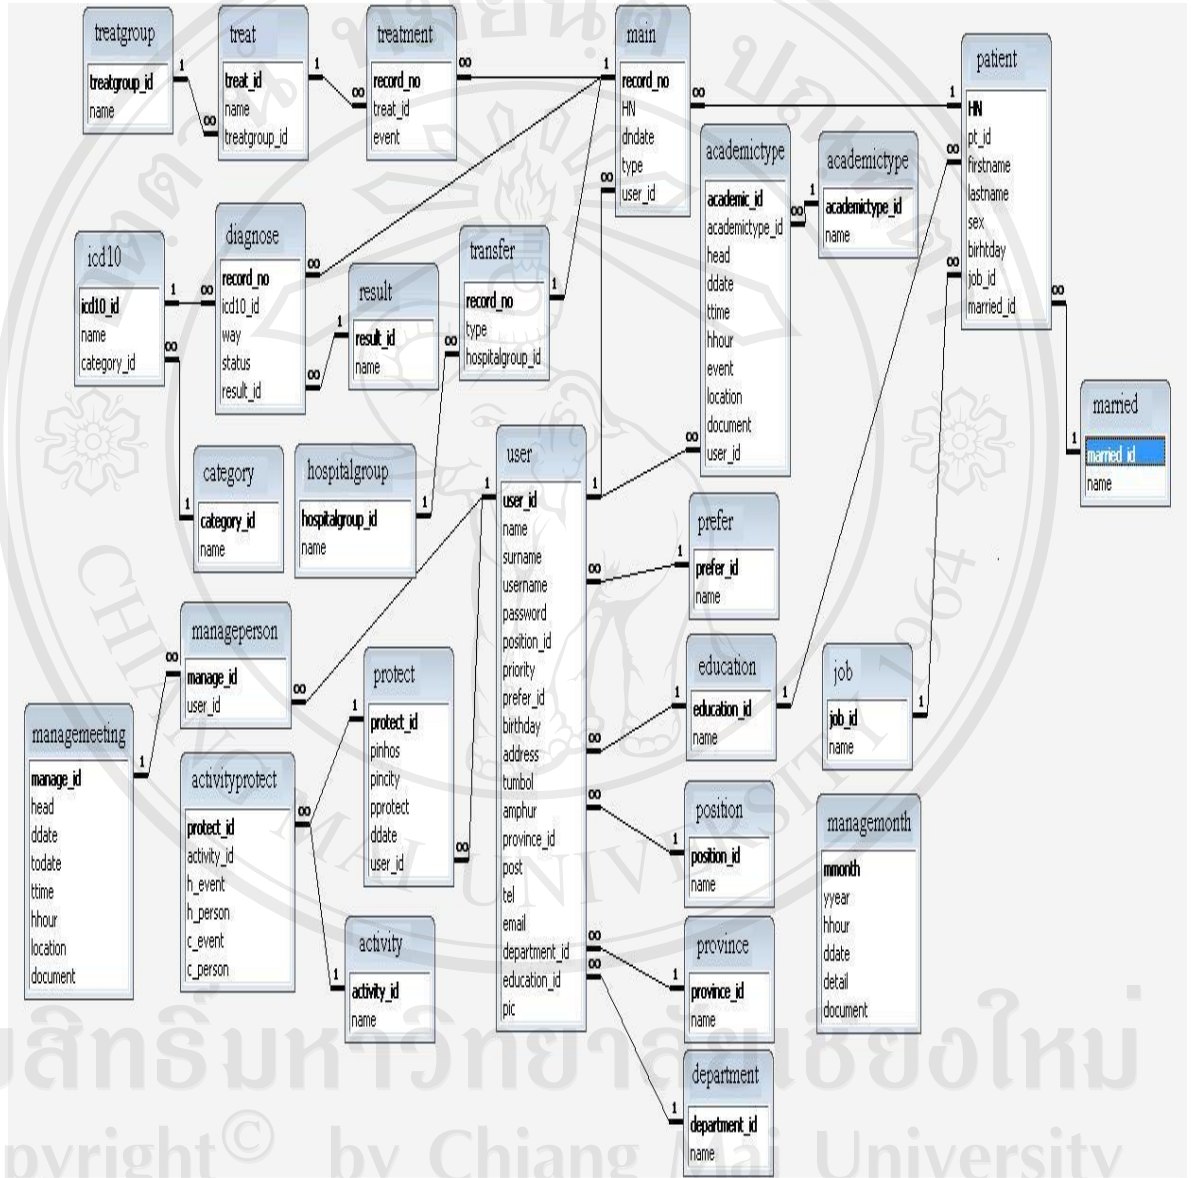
treatgroup
treatgroup_id
name

treat
treat_id
name
treatgroup_id

treatment
record_no
treat_id
event

main
record_no
HN
dndate
type
user_id

patient
HN
pt_id
firstname
lastname
sex
birhtday
job_id
married_id

academictype
academic_id
academictype_id
head
ddate
ttime
hhour
event
location
document
user_id

academictype
academictype_id
name

icd10
icd10_id
name
category_id

diagnose
record_no
icd10_id
way
status
result_id

result
result_id
name

transfer
record_no
type
hospitalgroup_id

married
married_id
name

category
category_id
name

hospitalgroup
hospitalgroup_id
name

user
user_id
name
surname
username
password
position_id
priority
prefer_id
birthday
address
tumbol
amphur
province_id
post
tel
email
department_id
education_id
pic

prefer
prefer_id
name

manageperson
manage_id
user_id

protect
protect_id
pinhos
pincity
pprotect
ddate
user_id

education
education_id
name

job
job_id
name

managemeeting
manage_id
head
ddate
todate
ttime
hhour
location
document

activityprotect
protect_id
activity_id
h_event
h_person
c_event
c_person

position
position_id
name

managemonth
mmonth
yyear
hhour
ddate
detail
document

activity
activity_id
name

province
province_id
name

department
department_id
name

1 ∞ 1 ∞ ∞ 1 ∞ 1 ∞ 1 1 ∞ 1 ∞ ∞ 1 ∞ 1 ∞ ∞ 1 1 ∞ 1 1 ∞ 1 ∞ ∞ 1 ∞ 1 1 ∞ ∞ 1 ∞ 1 ∞ 1 1 ∞ 1 ∞ ∞ 1 ∞ 1 ∞ 1 ∞ 1

ลิขสิทธิ์มหาวิทยาลัยเชียงใหม่
Copyright© by Chiang Mai University